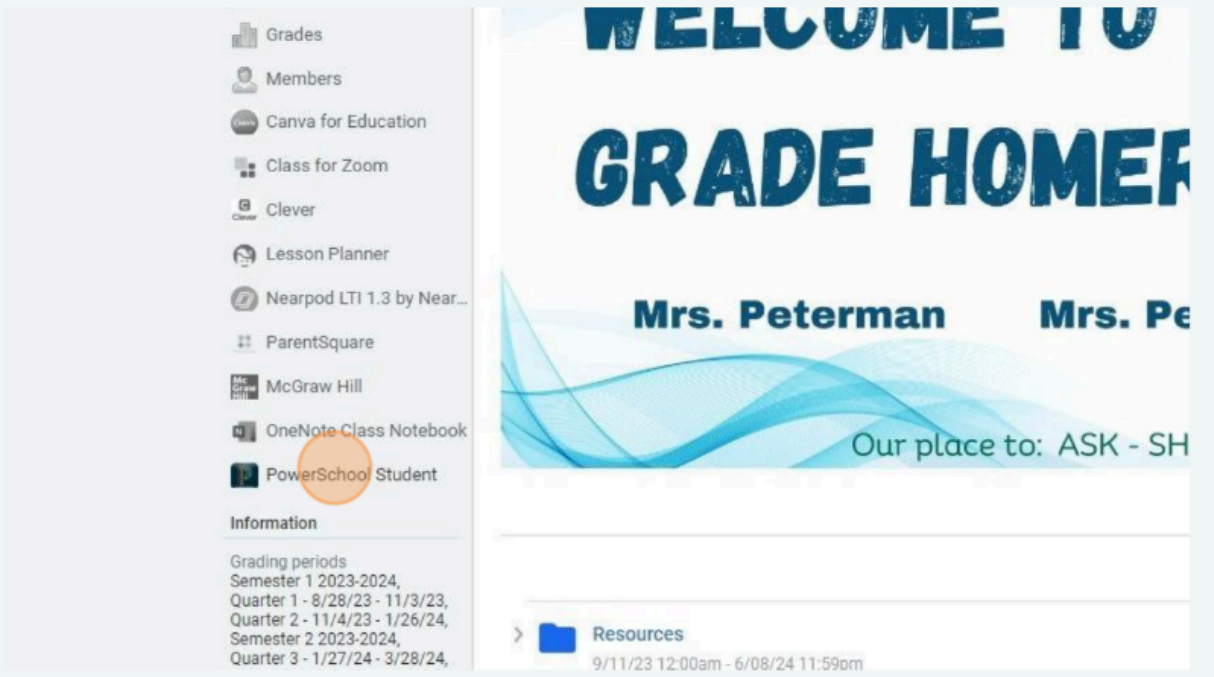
Grades
Members
Canva for Education
Class for Zoom
Clever
Lesson Planner
Nearpod LTI 1.3 by Near...
ParentSquare
McGraw Hill
OneNote Class Notebook
PowerSchool Student

Information

Grading periods
Semester 1 2023-2024,
Quarter 1 - 8/28/23 - 11/3/23,
Quarter 2 - 11/4/23 - 1/26/24,
Semester 2 2023-2024,
Quarter 3 - 1/27/24 - 3/28/24,

WELCOME TO
GRADE HOMER

Mrs. Peterman Mrs. Pe

Our place to: ASK - SH

Resources
9/11/23 12:00am - 6/08/24 11:59pm